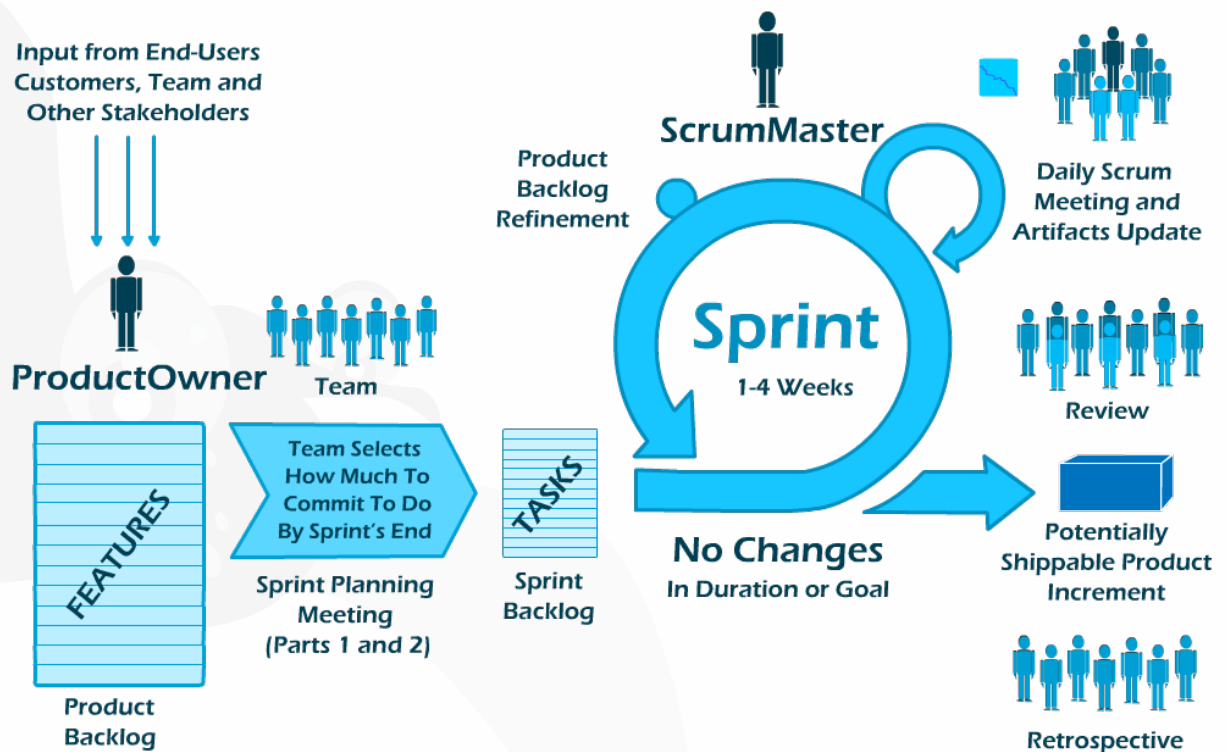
Input from End-Users Customers, Team and Other Stakeholders

ProductOwner

Team

FEATURES

Product Backlog

Team Selects How Much To Commit To Do By Sprint's End

Sprint Planning Meeting (Parts 1 and 2)

TASKS

Sprint Backlog

Product Backlog Refinement

ScrumMaster

Sprint

1-4 Weeks

No Changes
In Duration or Goal

Daily Scrum Meeting and Artifacts Update

Review

Potentially Shippable Product Increment

Retrospective